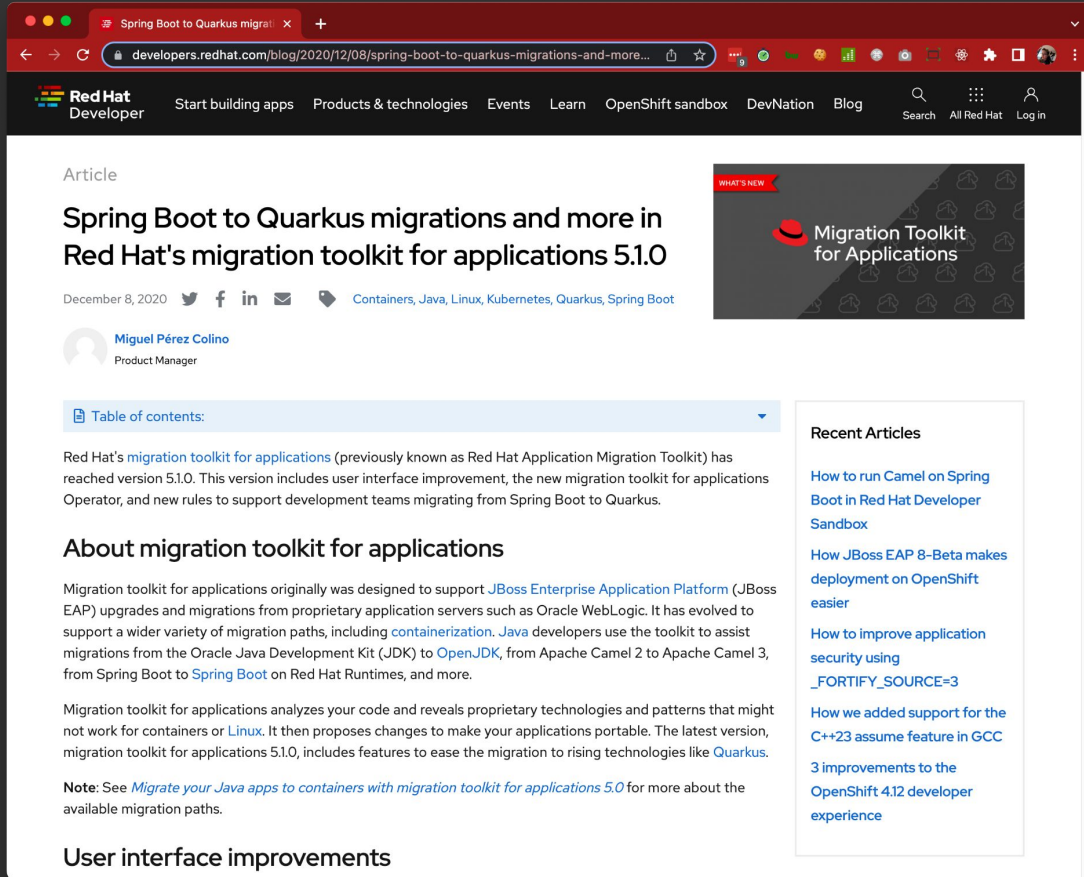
Spring Boot to Quarkus migrati ×

developers.redhat.com/blog/2020/12/08/spring-boot-to-quarkus-migrations-and-more...

Red Hat Developer | Start building apps | Products & technologies | Events | Learn | OpenShift sandbox | DevNation | Blog | Search | All Red Hat | Log in

Article

Spring Boot to Quarkus migrations and more in Red Hat's migration toolkit for applications 5.1.0

December 8, 2020

Containers, Java, Linux, Kubernetes, Quarkus, Spring Boot

WHAT'S NEW

Migration Toolkit for Applications

Miguel Pérez Colino
Product Manager

Table of contents:

Red Hat's migration toolkit for applications (previously known as Red Hat Application Migration Toolkit) has reached version 5.1.0. This version includes user interface improvement, the new migration toolkit for applications Operator, and new rules to support development teams migrating from Spring Boot to Quarkus.

About migration toolkit for applications

Migration toolkit for applications originally was designed to support JBoss Enterprise Application Platform (JBoss EAP) upgrades and migrations from proprietary application servers such as Oracle WebLogic. It has evolved to support a wider variety of migration paths, including containerization. Java developers use the toolkit to assist migrations from the Oracle Java Development Kit (JDK) to OpenJDK, from Apache Camel 2 to Apache Camel 3, from Spring Boot to Spring Boot on Red Hat Runtimes, and more.

Migration toolkit for applications analyzes your code and reveals proprietary technologies and patterns that might not work for containers or Linux. It then proposes changes to make your applications portable. The latest version, migration toolkit for applications 5.1.0, includes features to ease the migration to rising technologies like Quarkus.

Note: See Migrate your Java apps to containers with migration toolkit for applications 5.0 for more about the available migration paths.

User interface improvements

Recent Articles

How to run Camel on Spring Boot in Red Hat Developer Sandbox

How JBoss EAP 8-Beta makes deployment on OpenShift easier

How to improve application security using _FORTIFY_SOURCE=3

How we added support for the C++23 assume feature in GCC

3 improvements to the OpenShift 4.12 developer experience